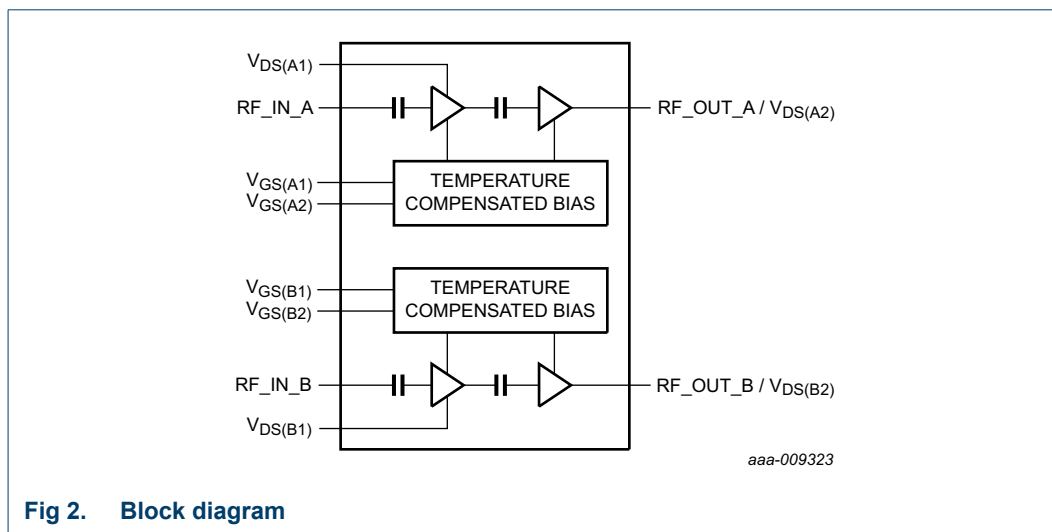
$V_{DS(A1)}$

RF_IN_A

RF_OUT_A / $V_{DS(A2)}$

$V_{GS(A1)}$

$V_{GS(A2)}$

TEMPERATURE COMPENSATED BIAS

$V_{GS(B1)}$

$V_{GS(B2)}$

TEMPERATURE COMPENSATED BIAS

RF_IN_B

RF_OUT_B / $V_{DS(B2)}$

$V_{DS(B1)}$

aaa-009323

Fig 2. Block diagram